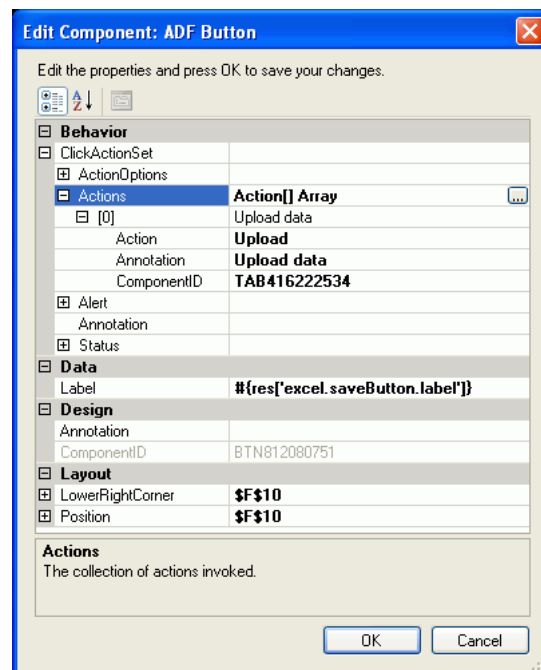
Edit Component: ADF Button

Edit the properties and press OK to save your changes.

| | |
|---|---|
| ⊟ Behavior | |
| ⊟ ClickActionSet | |
| ⊞ ActionOptions | |
| ⊟ Actions | Action[] Array ... |
| ⊟ [0] | Upload data |
| Action | Upload |
| Annotation | Upload data |
| ComponentID | TAB416222534 |
| ⊞ Alert | |
| Annotation | |
| ⊞ Status | |
| ⊟ Data | |
| Label | #{res['excel.saveButton.label']} |
| ⊟ Design | |
| Annotation | |
| ComponentID | BTN812080751 |
| ⊟ Layout | |
| ⊞ LowerRightCorner | $F$10 |
| ⊞ Position | $F$10 |

Actions
The collection of actions invoked.

OK Cancel